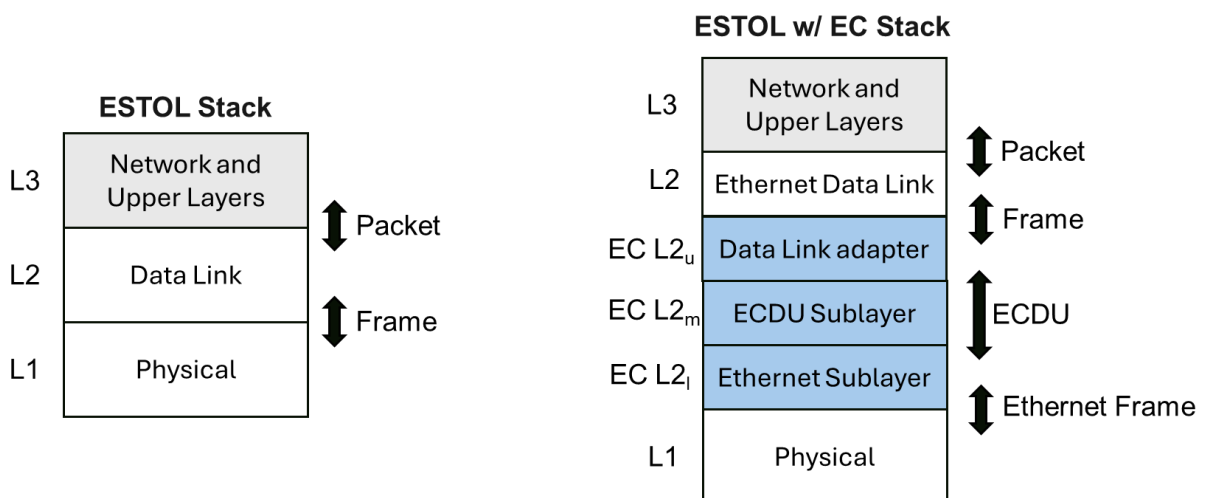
ESTOL Stack

L3 Network and Upper Layers

Packet

L2 Data Link

Frame

L1 Physical

ESTOL w/ EC Stack

L3 Network and Upper Layers

Packet

L2 Ethernet Data Link

Frame

EC $L2_u$ Data Link adapter

EC $L2_m$ ECDU Sublayer

ECDU

EC $L2_l$ Ethernet Sublayer

Ethernet Frame

L1 Physical